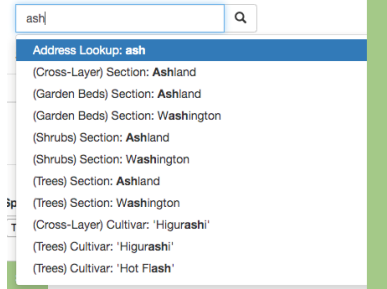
ash

Address Lookup: ash
(Cross-Layer) Section: Ashland
(Garden Beds) Section: Ashland
(Garden Beds) Section: Washington
(Shrubs) Section: Ashland
(Shrubs) Section: Washington
(Trees) Section: Ashland
(Trees) Section: Washington
(Cross-Layer) Cultivar: 'Higurashi'
(Trees) Cultivar: 'Higurashi'
(Trees) Cultivar: 'Hot Flash'